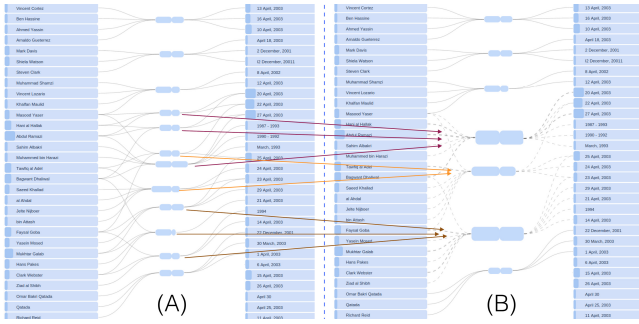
Vincent Cortez
Ben Hassine
Ahmed Yassin
Arnaldo Gutierrez
Mark Davis
Sheila Watson
Steven Clark
Muhammad Sharrot
Vincent Lozano
Khalfan Mauld
Masood Yasin
Hani al Hattab
Abdul Ramzuh
Sahim Alkaim
Muhammad bin Harazi
Tawfiq al Adel
Bagwant Dhaliwal
Saeed Khallad
al Aktal
Jafar Nijboer
Ibn Allazir
Fayzal Goba
Yasein Mosed
Mukhtar Galab
Hani Fakes
Clark Webster
Zaid al Shibh
Omar Bakri Qatada
Qatada
Richard Reid

13 April, 2003
16 April, 2003
20 April, 2003
April 18, 2003
2 December, 2001
(2 December, 2001)
6 April, 2002
12 April, 2003
20 April, 2003
22 April, 2003
17 April, 2003
1997 - 2003
1990 - 1992
March, 1993
20 April, 2003
24 April, 2003
23 April, 2003
20 April, 2003
21 April, 2003
1994
14 April, 2003
22 December, 2001
30 March, 2003
1 April, 2003
6 April, 2003
15 April, 2003
20 April, 2003
April 30
April 25, 2003
31 April, 2003

(A)

Vincent Carter
Ben Hassine
Ahmed Yassin
Arnaldo Gutierrez
Mark Davis
Sheila Watson
Steven Clark
Muhammad Sharrot
Vincent Lozano
Khalfan Mauld
Masood Yasin
Hani al Hattab
Abdul Ramzuh
Sahim Alkaim
Muhammad bin Harazi
Tawfiq al Adel
Bagwant Dhaliwal
Saeed Khallad
al Aktal
Jafar Nijboer
Ibn Allazir
Fayzal Goba
Yasein Mosed
Mukhtar Galab
Hani Fakes
Clark Webster
Zaid al Shibh
Omar Bakri Qatada
Qatada
Richard Reid

13 April, 2003
16 April, 2003
20 April, 2003
April 18, 2003
2 December, 2001
(2 December, 2001)
6 April, 2002
12 April, 2003
20 April, 2003
22 April, 2003
17 April, 2003
1997 - 2003
1990 - 1992
March, 1993
20 April, 2003
24 April, 2003
23 April, 2003
20 April, 2003
21 April, 2003
1994
14 April, 2003
22 December, 2001
30 March, 2003
1 April, 2003
6 April, 2003
15 April, 2003
20 April, 2003
April 30
April 25, 2003
31 April, 2003

(B)